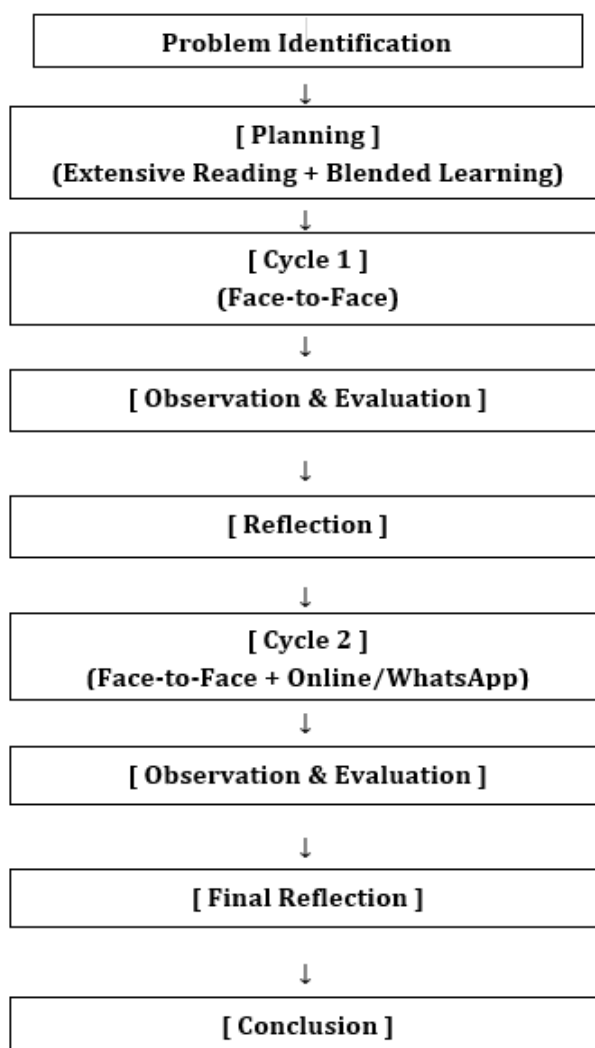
Problem Identification

↓

[ Planning ]
(Extensive Reading + Blended Learning)

↓

[ Cycle 1 ]
(Face-to-Face)

↓

[ Observation & Evaluation ]

↓

[ Reflection ]

↓

[ Cycle 2 ]
(Face-to-Face + Online/WhatsApp)

↓

[ Observation & Evaluation ]

↓

[ Final Reflection ]

↓

[ Conclusion ]